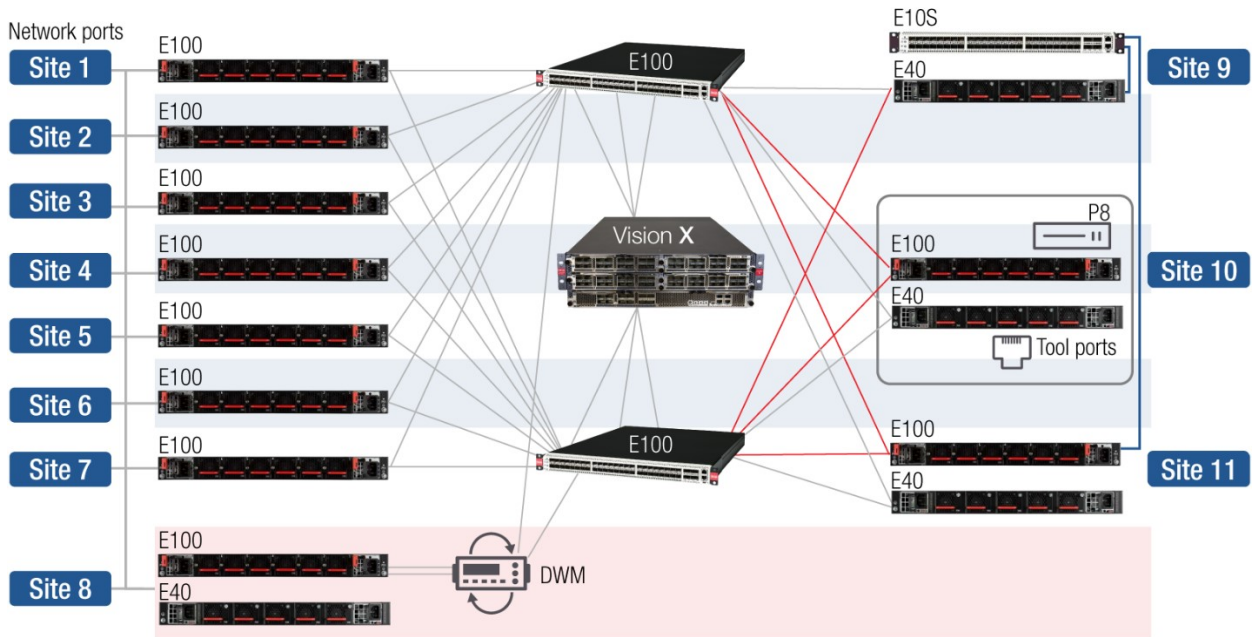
Network ports

Site 1
E100

Site 2
E100

Site 3
E100

Site 4
E100

Site 5
E100

Site 6
E100

Site 7
E100

E100
Site 8
E40

DWM

E100

Vision X

E100

E10S
E40
Site 9

P8
E100
E40
Tool ports
Site 10

E100
E40
Site 11